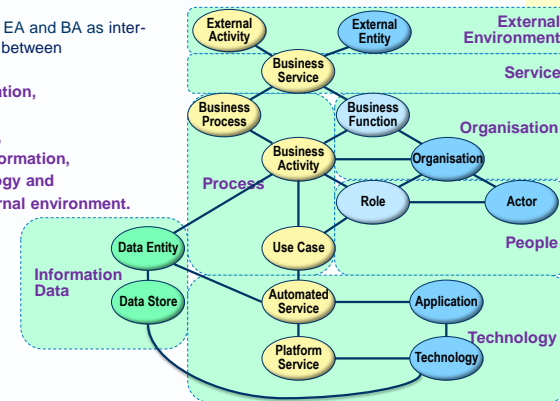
EA and BA as inter- between

ation,

ormation, ogy and rnal environment.

External Activity

External Entity

External Environment

Business Service

Service

Business Process

Business Function

Organisation

Business Activity

Organisation

Process

Role

Actor

People

Data Entity

Information Data

Use Case

Data Store

Automated Service

Application

Technology

Platform Service

Technology